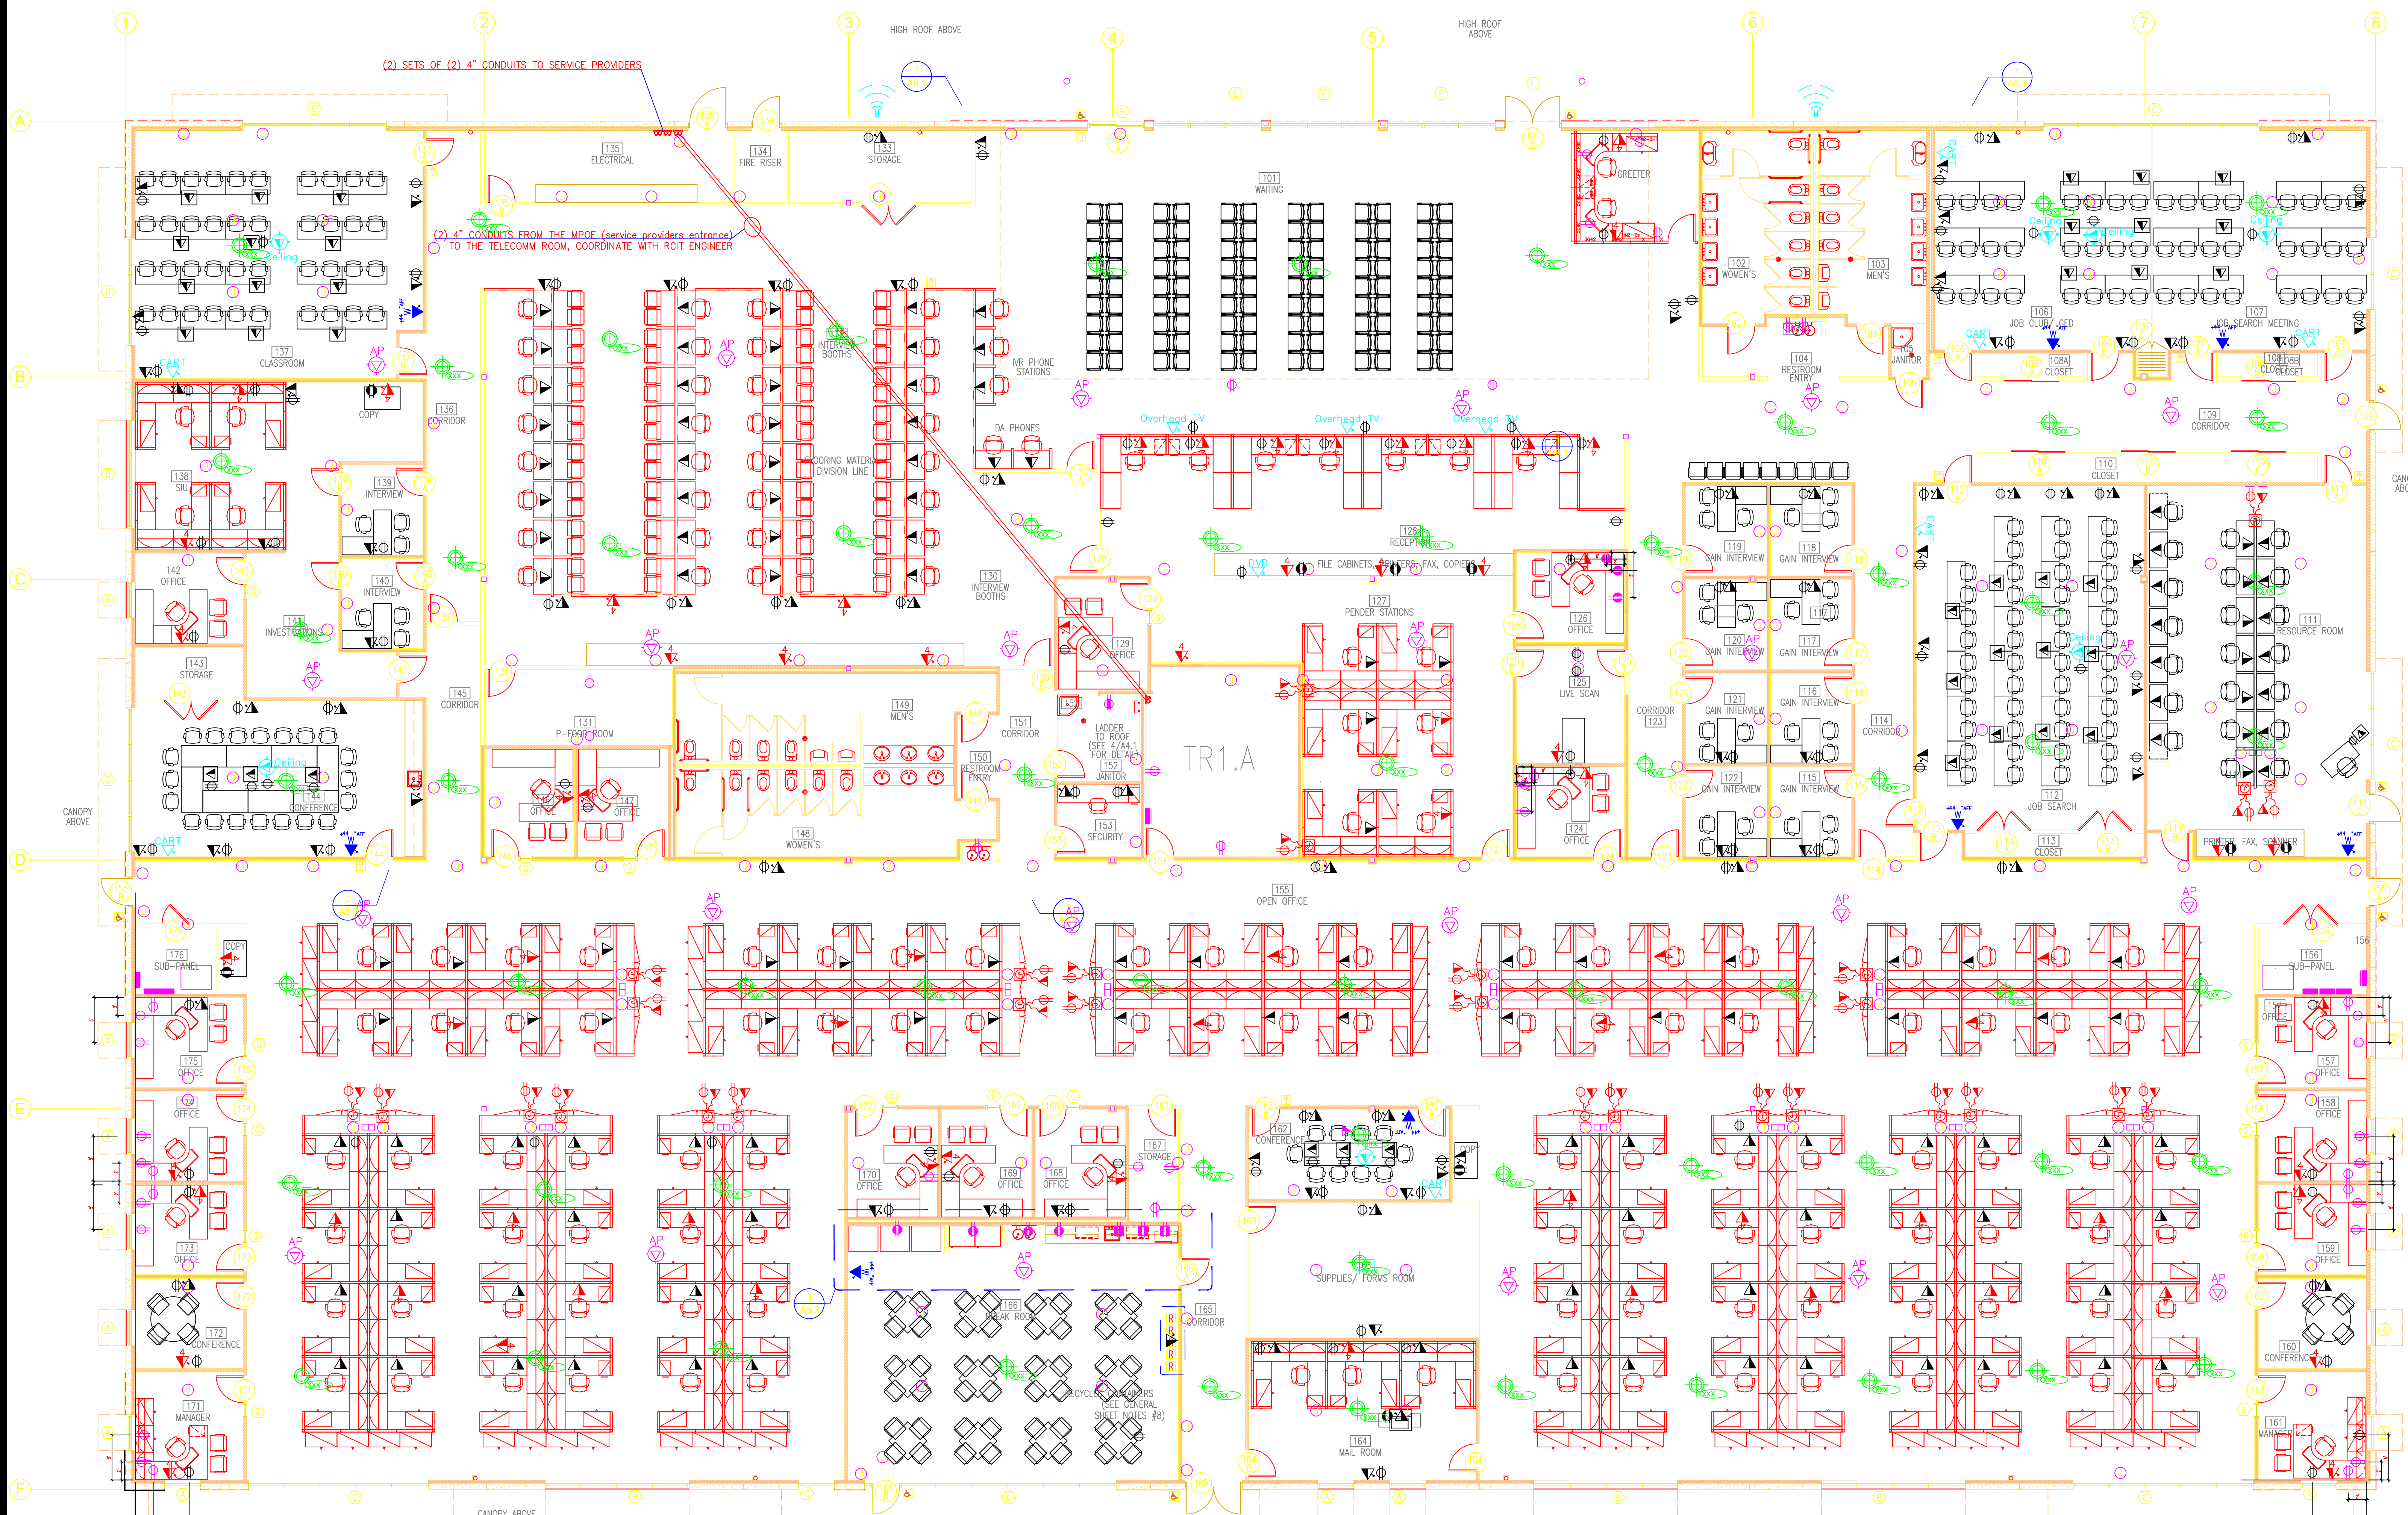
1
2
3
4
5
6
7
8
A
B
C
D
E
F

HIGH ROOF ABOVE

HIGH ROOF ABOVE

(2) SETS OF (2) 4" CONDUITS TO SERVICE PROVIDERS

(2) 4" CONDUITS FROM THE MPOE (service providers entrance) TO THE TELECOMM ROOM, COORDINATE WITH RCIT ENGINEER

135
ELECTRICAL

134
FIRE RISER

133
STORAGE

101
WAITING

GREETER

102
WOMEN'S

103
MEN'S

104
RESTROOM ENTRY

105
JANITOR

106
JOB CLUB / GED

107
JOB SEARCH MEETING

108A
CLOSET

108B
CLOSET

109
CORRIDOR

110
CLOSET

111
RESOURCE ROOM

112
JOB SEARCH

113
CLOSET

114
CORRIDOR

115
GAIN INTERVIEW

116
GAIN INTERVIEW

117
GAIN INTERVIEW

118
GAIN INTERVIEW

119
GAIN INTERVIEW

120
GAIN INTERVIEW

121
GAIN INTERVIEW

122
GAIN INTERVIEW

123
CORRIDOR

124
OFFICE

125
LIVE SCAN

126
OFFICE

127
PENDER STATIONS

128
RECEPTION

FILE CABINETS, PRINTERS, FAX, COPIERS

129
OFFICE

130
INTERVIEW BOOTHS

INTERVIEW BOOTHS

IVR PHONE STATIONS

DA PHONES

FLOORING MATERIAL DIVISION LINE

Overhead TV
Overhead TV
Overhead TV

131
P-FOOD ROOM

132
OFFICE

133
OFFICE

136
CORRIDOR

137
CLASSROOM

138
SIU

139
INTERVIEW

140
INTERVIEW

141
INVESTIGATIONS

142
OFFICE

143
STORAGE

144
CONFERENCE

145
CORRIDOR

147
OFFICE

148
WOMEN'S

149
MEN'S

150
RESTROOM ENTRY

151
CORRIDOR

152
JANITOR

153
SECURITY

LADDER TO ROOF (SEE 4/A4.1 FOR DETAIL)

TR1.A

COPY

CANOPY ABOVE

CART
CART
CART
CART
CART

AP

Ceiling

155
OPEN OFFICE

156
SUB-PANEL

157
OFFICE

158
OFFICE

159
OFFICE

160
CONFERENCE

161
MANAGER

162
CONFERENCE

163

164
MAIL ROOM

165
CORRIDOR

166
BREAK ROOM

167
STORAGE

168
OFFICE

169
OFFICE

170
OFFICE

171
MANAGER

172
CONFERENCE

173
OFFICE

174
OFFICE

175
OFFICE

176
SUB-PANEL

SUPPLIES/ FORMS ROOM

RECYCLING CONTAINERS (SEE GENERAL SHEET NOTES #8)

PRINTER, FAX, SCANNER

CANOPY ABOVE

DVD